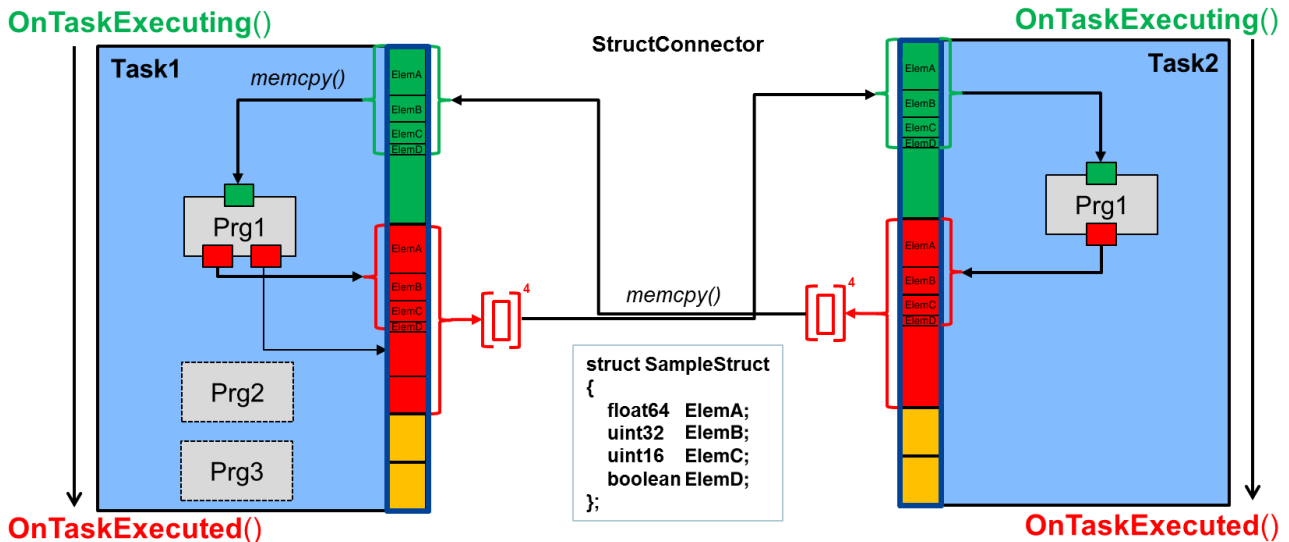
OnTaskExecuting()

Task1

memcpy()

ElemA
ElemB
ElemC
ElemD

Prg1

ElemA
ElemB
ElemC
ElemD

Prg2

Prg3

OnTaskExecuted()

StructConnector

[]$^4$

memcpy()

struct SampleStruct
{
float64 ElemA;
uint32 ElemB;
uint16 ElemC;
boolean ElemD;
};

[]$^4$

OnTaskExecuting()

Task2

ElemA
ElemB
ElemC
ElemD

Prg1

ElemA
ElemB
ElemC
ElemD

OnTaskExecuted()